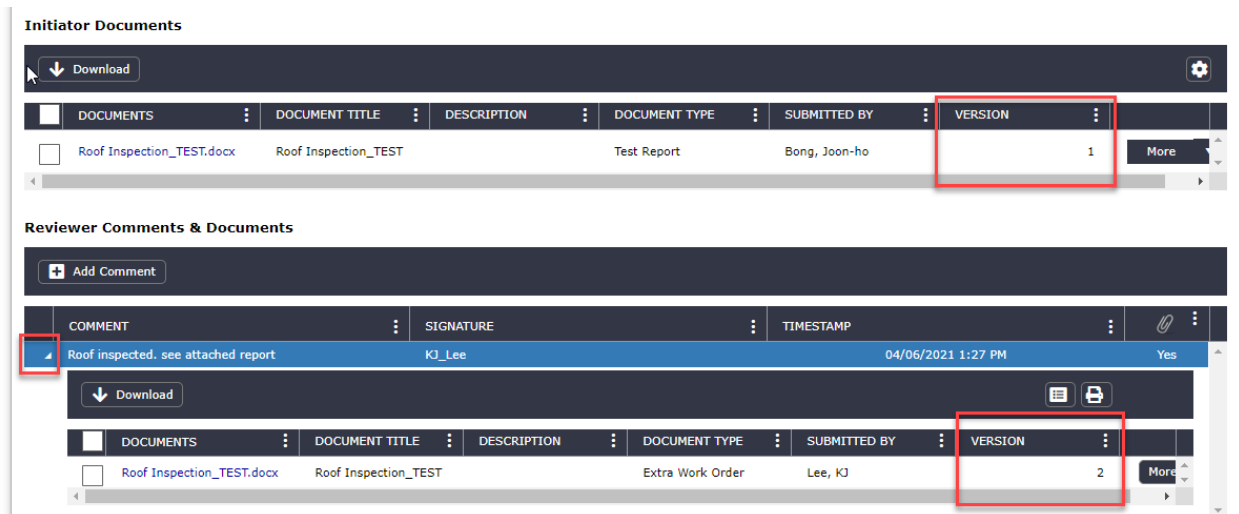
Initiator Documents

Download

| DOCUMENTS | DOCUMENT TITLE | DESCRIPTION | DOCUMENT TYPE | SUBMITTED BY | VERSION | |
|---|---|---|---|---|---|---|
| Roof Inspection_TEST.docx | Roof Inspection_TEST | | Test Report | Bong, Joon-ho | 1 | More |

Reviewer Comments & Documents

Add Comment

| COMMENT | SIGNATURE | TIMESTAMP | |
|---|---|---|---|
| Roof inspected. see attached report | KJ_Lee | 04/06/2021 1:27 PM | Yes |

Download

| DOCUMENTS | DOCUMENT TITLE | DESCRIPTION | DOCUMENT TYPE | SUBMITTED BY | VERSION | |
|---|---|---|---|---|---|---|
| Roof Inspection_TEST.docx | Roof Inspection_TEST | | Extra Work Order | Lee, KJ | 2 | More |